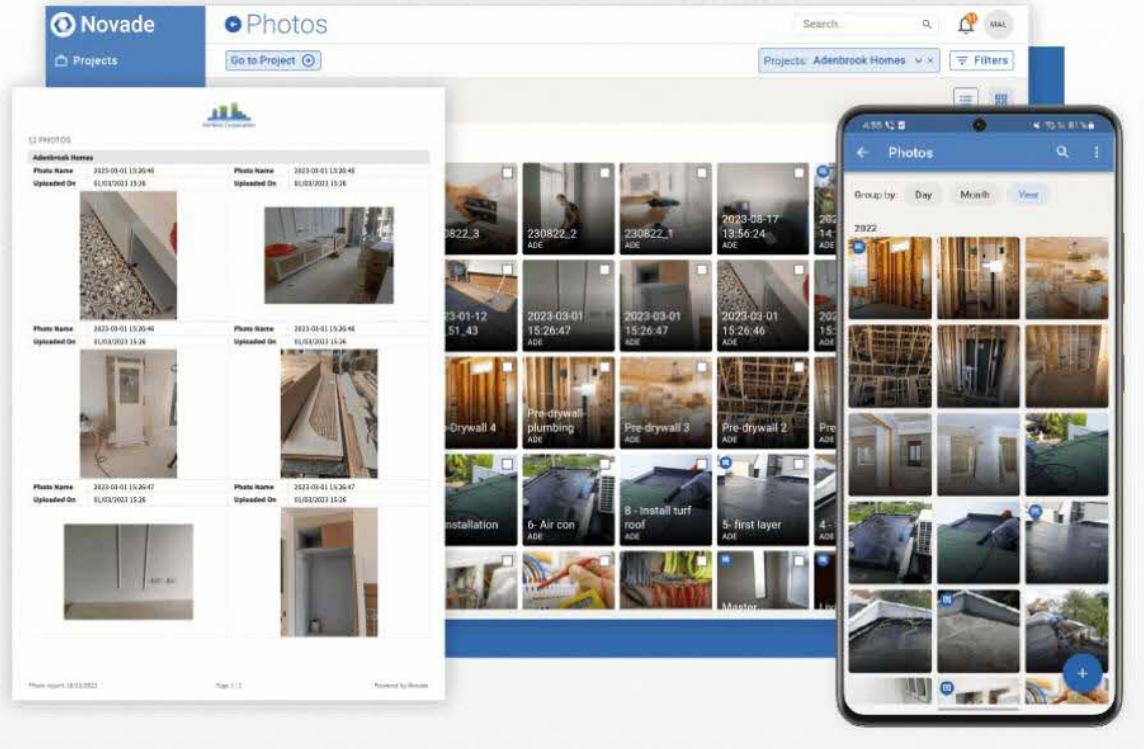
Novade
Projects
Photos
Search...
MAL
Go to Project
Projects: Adenbrook Homes
Filters

12 PHOTOS
Adenbrook Homes

| Photo Name | 2023-03-01 15:26:46 | Photo Name | 2023-03-01 15:26:46 |
|---|---|---|---|
| Uploaded On | 01/03/2023 15:26 | Uploaded On | 01/03/2023 15:26 |

| Photo Name | 2023-03-01 15:26:46 | Photo Name | 2023-03-01 15:26:46 |
|---|---|---|---|
| Uploaded On | 01/03/2023 15:26 | Uploaded On | 01/03/2023 15:26 |

| Photo Name | 2023-03-01 15:26:47 | Photo Name | 2023-03-01 15:26:47 |
|---|---|---|---|
| Uploaded On | 01/03/2023 15:26 | Uploaded On | 01/03/2023 15:26 |

Photo report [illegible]
Page 1 / 2
Powered by Novade

230822_3
230822_2
ADE
230822_1
ADE
2023-08-17 13:56:24
ADE
2023-01-12 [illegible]51_43
2023-03-01 15:26:47
ADE
2023-03-01 15:26:47
ADE
2023-03-01 15:26:46
ADE
Pre-Drywall 4
Pre-drywall plumbing
ADE
Pre-drywall 3
Pre-drywall 2
ADE
Installation
6- Air con
8 - Install turf roof
ADE
5- first layer
ADE
Master

4:55
Photos
Group by:
Day
Month
View
2022